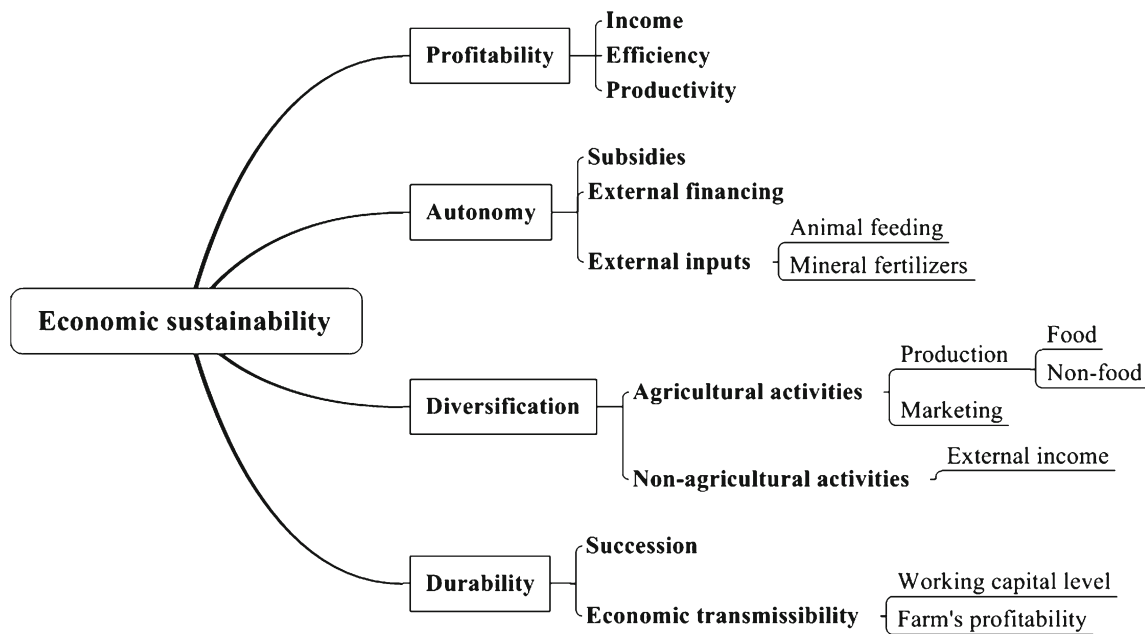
Economic sustainability

Profitability
Income
Efficiency
Productivity

Autonomy
Subsidies
External financing
External inputs
Animal feeding
Mineral fertilizers

Diversification
Agricultural activities
Production
Food
Non-food
Marketing
Non-agricultural activities
External income

Durability
Succession
Economic transmissibility
Working capital level
Farm's profitability